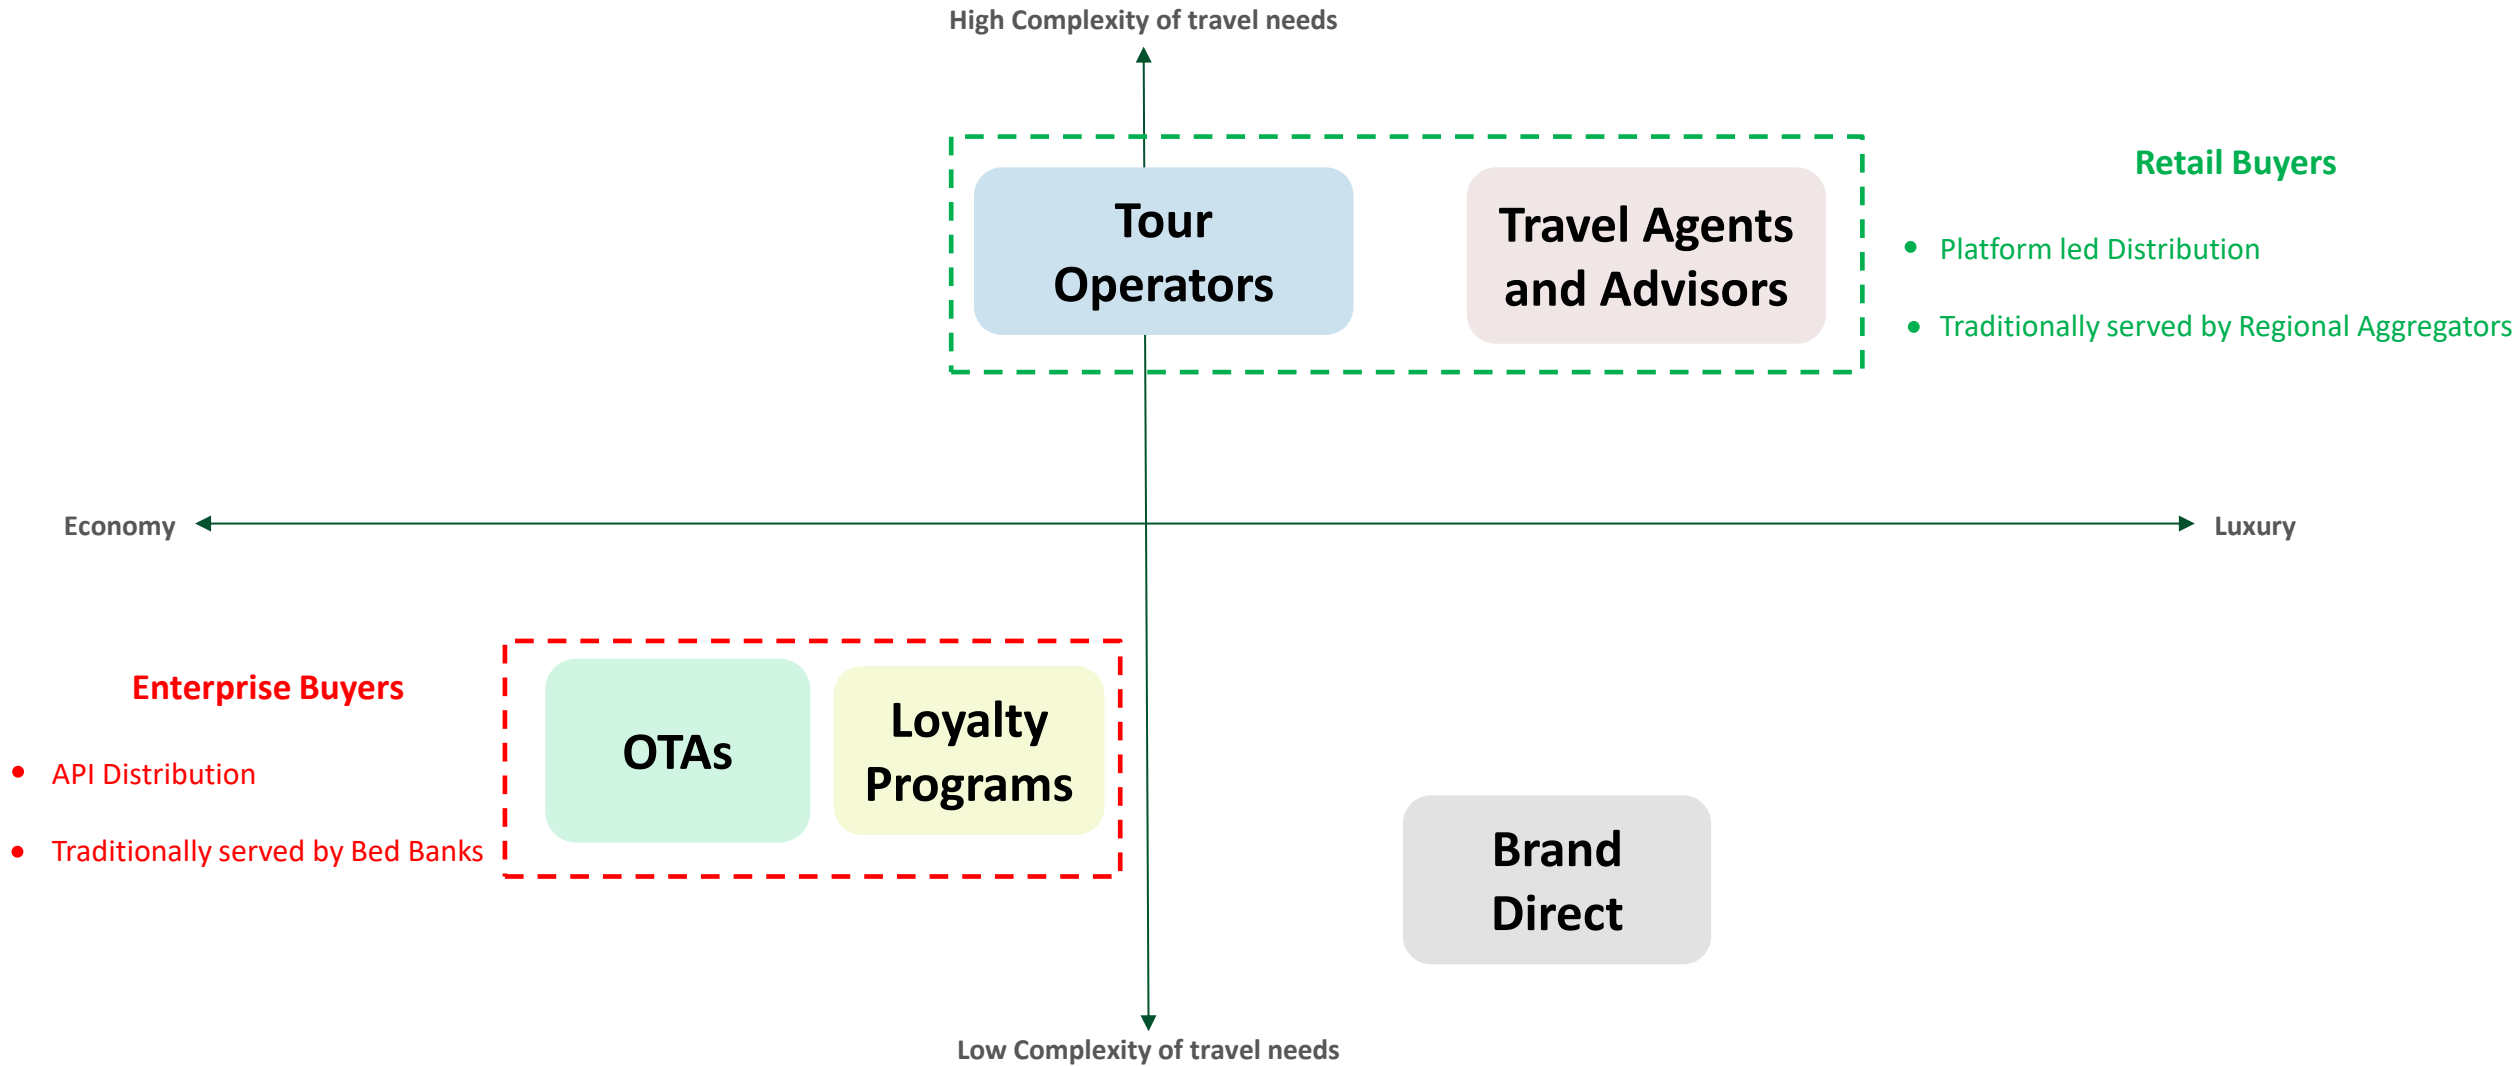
High Complexity of travel needs

Tour Operators

Travel Agents and Advisors

Retail Buyers

- Platform led Distribution
- Traditionally served by Regional Aggregators

Economy

Luxury

Enterprise Buyers

- API Distribution
- Traditionally served by Bed Banks

OTAs

Loyalty Programs

Brand Direct

Low Complexity of travel needs